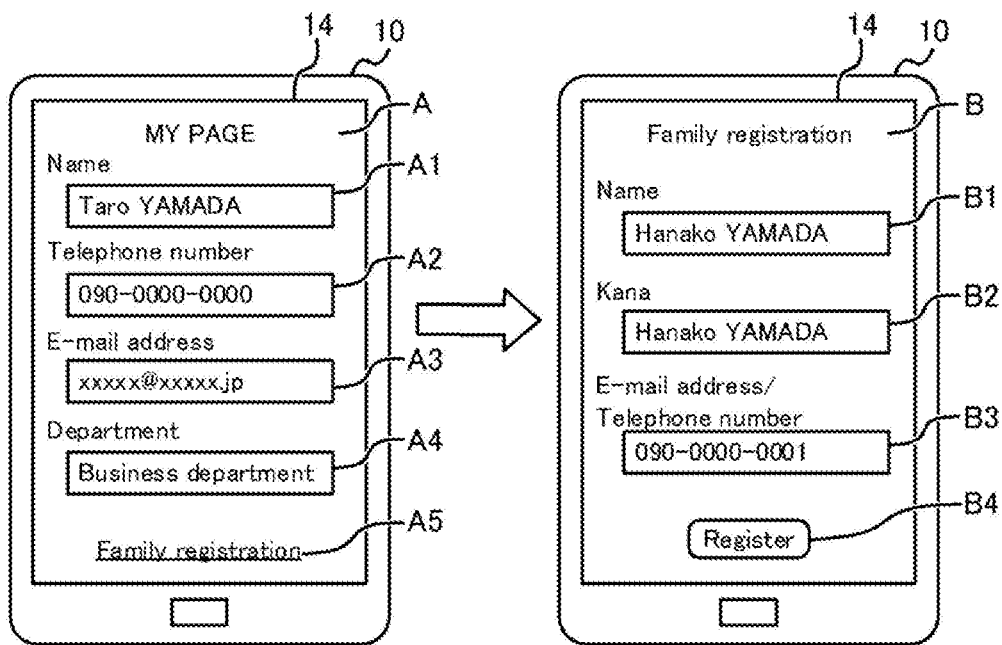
14
10
MY PAGE
A
Name
A1
Taro YAMADA
Telephone number
A2
090-0000-0000
E-mail address
A3
xxxxx@xxxxx.jp
Department
A4
Business department
A5
Family registration

14
10
Family registration
B
Name
B1
Hanako YAMADA
Kana
B2
Hanako YAMADA
E-mail address/
Telephone number
B3
090-0000-0001
B4
Register